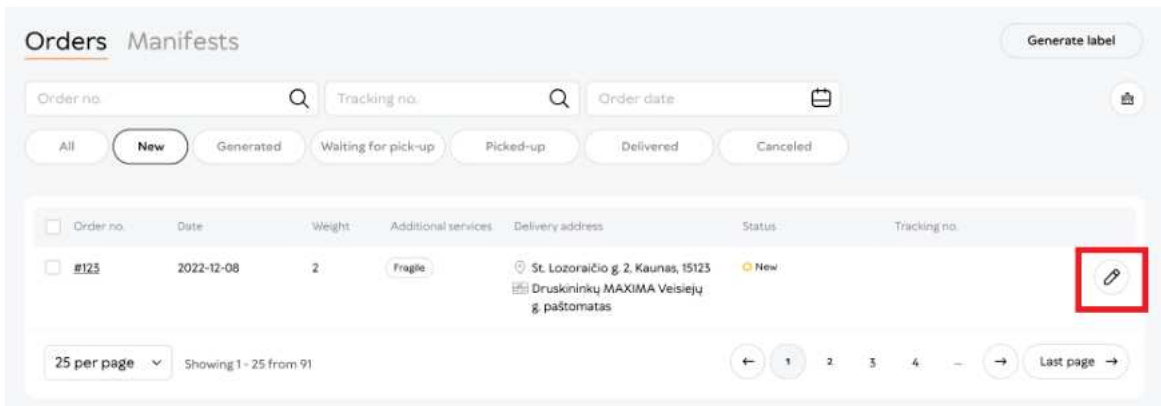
Orders Manifests

Generate label

Order no.

Tracking no.

Order date

All New Generated Waiting for pick-up Picked-up Delivered Canceled

| Order no. | Date | Weight | Additional services | Delivery address | Status | Tracking no. |
|---|---|---|---|---|---|---|
| #123 | 2022-12-08 | 2 | Fragile | St. Lozoraičio g. 2, Kaunas, 15123 Druskininkų MAXIMA Veisiejų g. paštomatas | New | |

25 per page

Showing 1 - 25 from 91

← 1 2 3 4 ... → Last page →